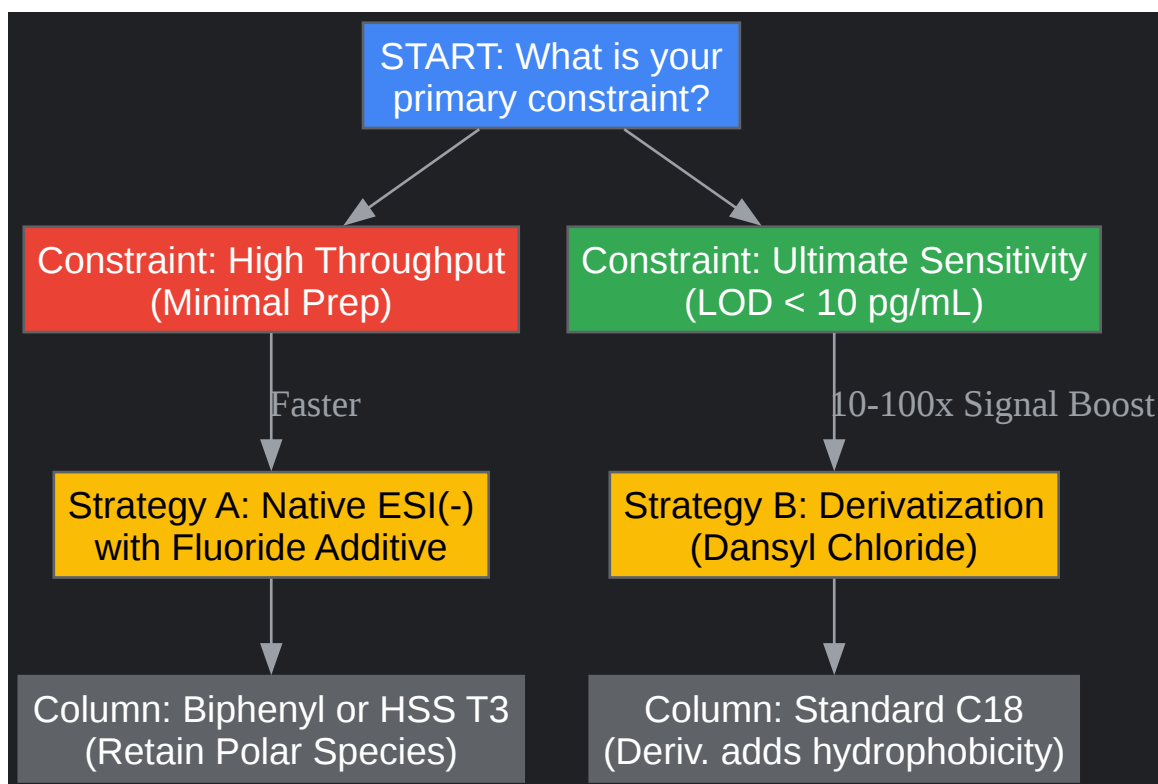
START: What is your primary constraint?

Constraint: High Throughput (Minimal Prep)

Constraint: Ultimate Sensitivity (LOD < 10 pg/mL)

Faster

10-100x Signal Boost

Strategy A: Native ESI(-) with Fluoride Additive

Strategy B: Derivatization (Dansyl Chloride)

Column: Biphenyl or HSS T3 (Retain Polar Species)

Column: Standard C18 (Deriv. adds hydrophobicity)